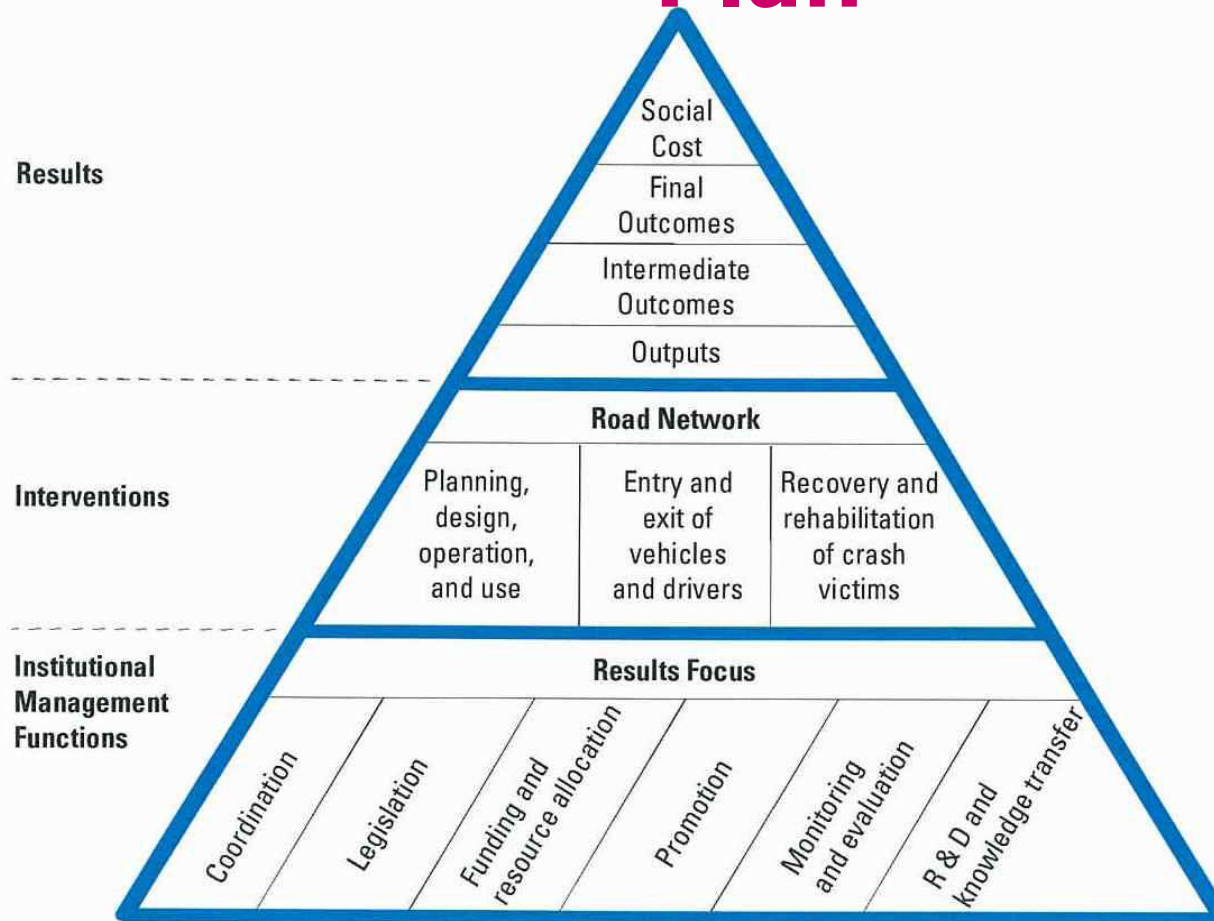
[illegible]

Results

Social Cost

Final Outcomes

Intermediate Outcomes

Outputs

Interventions

Road Network

Planning, design, operation, and use

Entry and exit of vehicles and drivers

Recovery and rehabilitation of crash victims

Institutional Management Functions

Results Focus

Coordination

Legislation

Funding and resource allocation

Promotion

Monitoring and evaluation

R & D and knowledge transfer